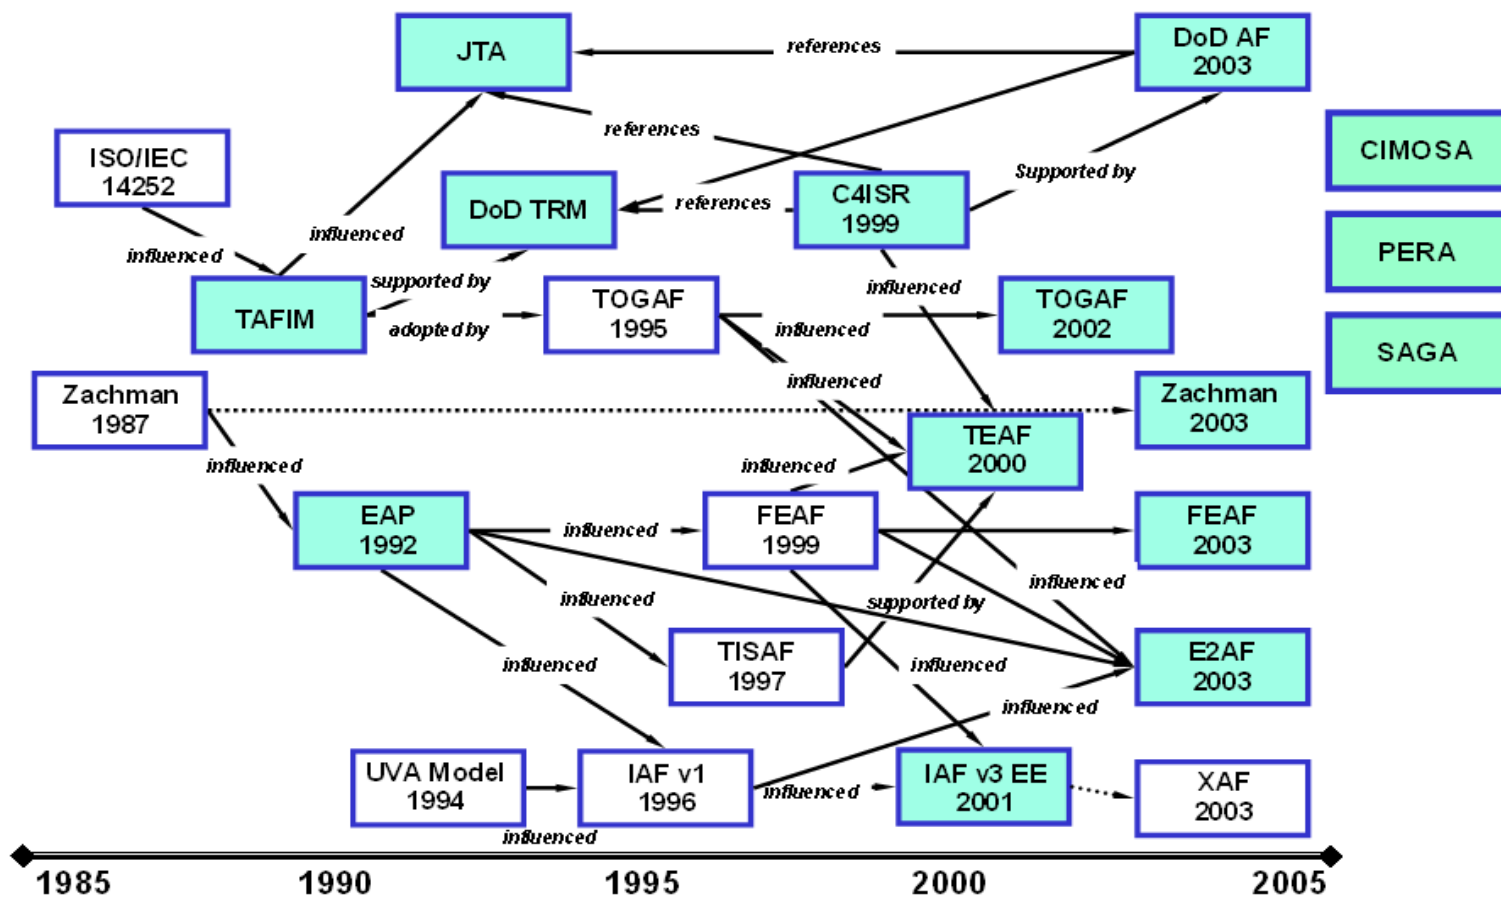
JTA

references

DoD AF 2003

references

ISO/IEC 14252

DoD TRM

references

C4ISR 1999

Supported by

CIMOSA

PERA

SAGA

influenced

influenced

supported by

influenced

TAFIM

adopted by

TOGAF 1995

influenced

TOGAF 2002

Zachman 1987

influenced

Zachman 2003

TEAF 2000

influenced

influenced

EAP 1992

influenced

FEAF 1999

FEAF 2003

influenced

influenced

supported by

TISAF 1997

influenced

influenced

E2AF 2003

influenced

UVA Model 1994

IAF v1 1996

influenced

IAF v3 EE 2001

XAF 2003

influenced

1985

1990

1995

2000

2005